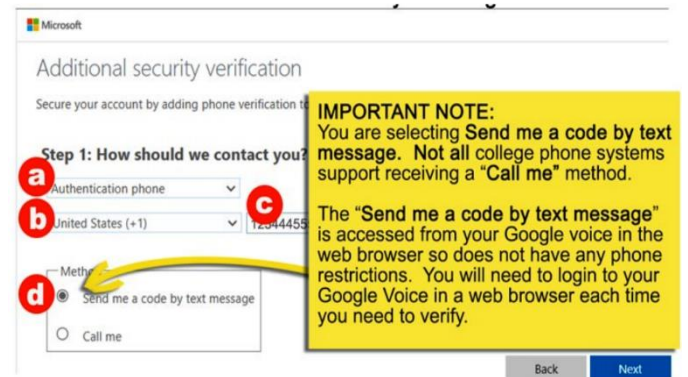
Microsoft

Additional security verification

Secure your account by adding phone verification t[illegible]

Step 1: How should we contact you?

a

Authentication phone

b

United States (+1)

c

12344455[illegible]

Meth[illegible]

d

Send me a code by text message

Call me

IMPORTANT NOTE:
You are selecting **Send me a code by text message. Not all** college phone systems support receiving a "**Call me**" method.

The "**Send me a code by text message**" is accessed from your Google voice in the web browser so does not have any phone restrictions. You will need to login to your Google Voice in a web browser each time you need to verify.

Back

Next